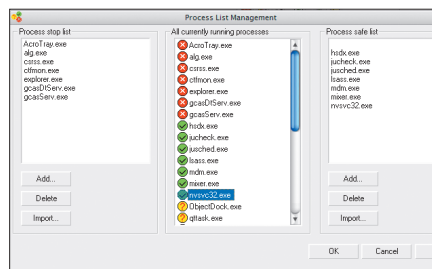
Process List Management

Process stop list
AcroTray.exe
alg.exe
csrss.exe
ctfmon.exe
explorer.exe
gcasDtServ.exe
gcasServ.exe

Add...
Delete
Import...

All currently running processes
AcroTray.exe
alg.exe
csrss.exe
ctfmon.exe
explorer.exe
gcasDtServ.exe
gcasServ.exe
hsdx.exe
jucheck.exe
jusched.exe
lsass.exe
mdm.exe
mixer.exe
nvsvc32.exe
ObjectDock.exe
qttask.exe

Process safe list
hsdx.exe
jucheck.exe
jusched.exe
lsass.exe
mdm.exe
mixer.exe
nvsvc32.exe

Add...
Delete
Import...

OK
Cancel